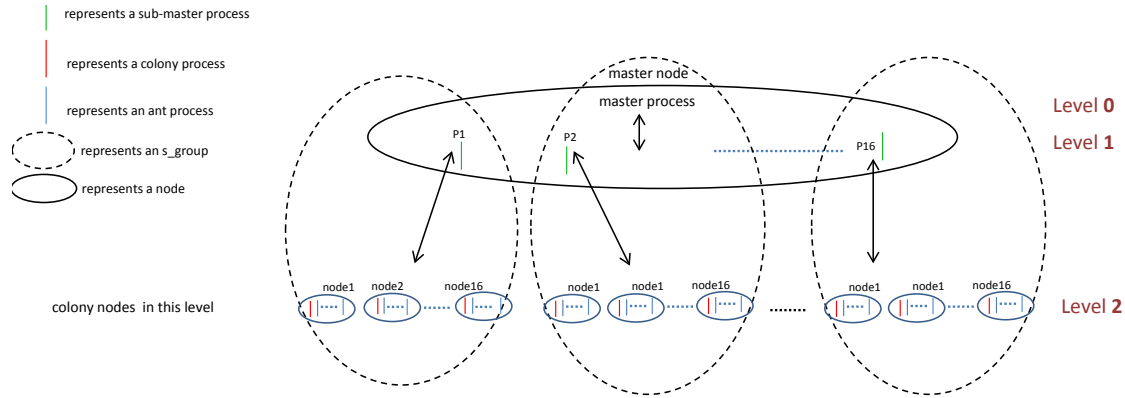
represents a sub-master process

represents a colony process

represents an ant process

represents an s_group

represents a node

master node

master process

Level 0

P1

P2

P16

Level 1

colony nodes in this level

node1 node2 node16

node1 node1 node16

node1 node1 node16

Level 2